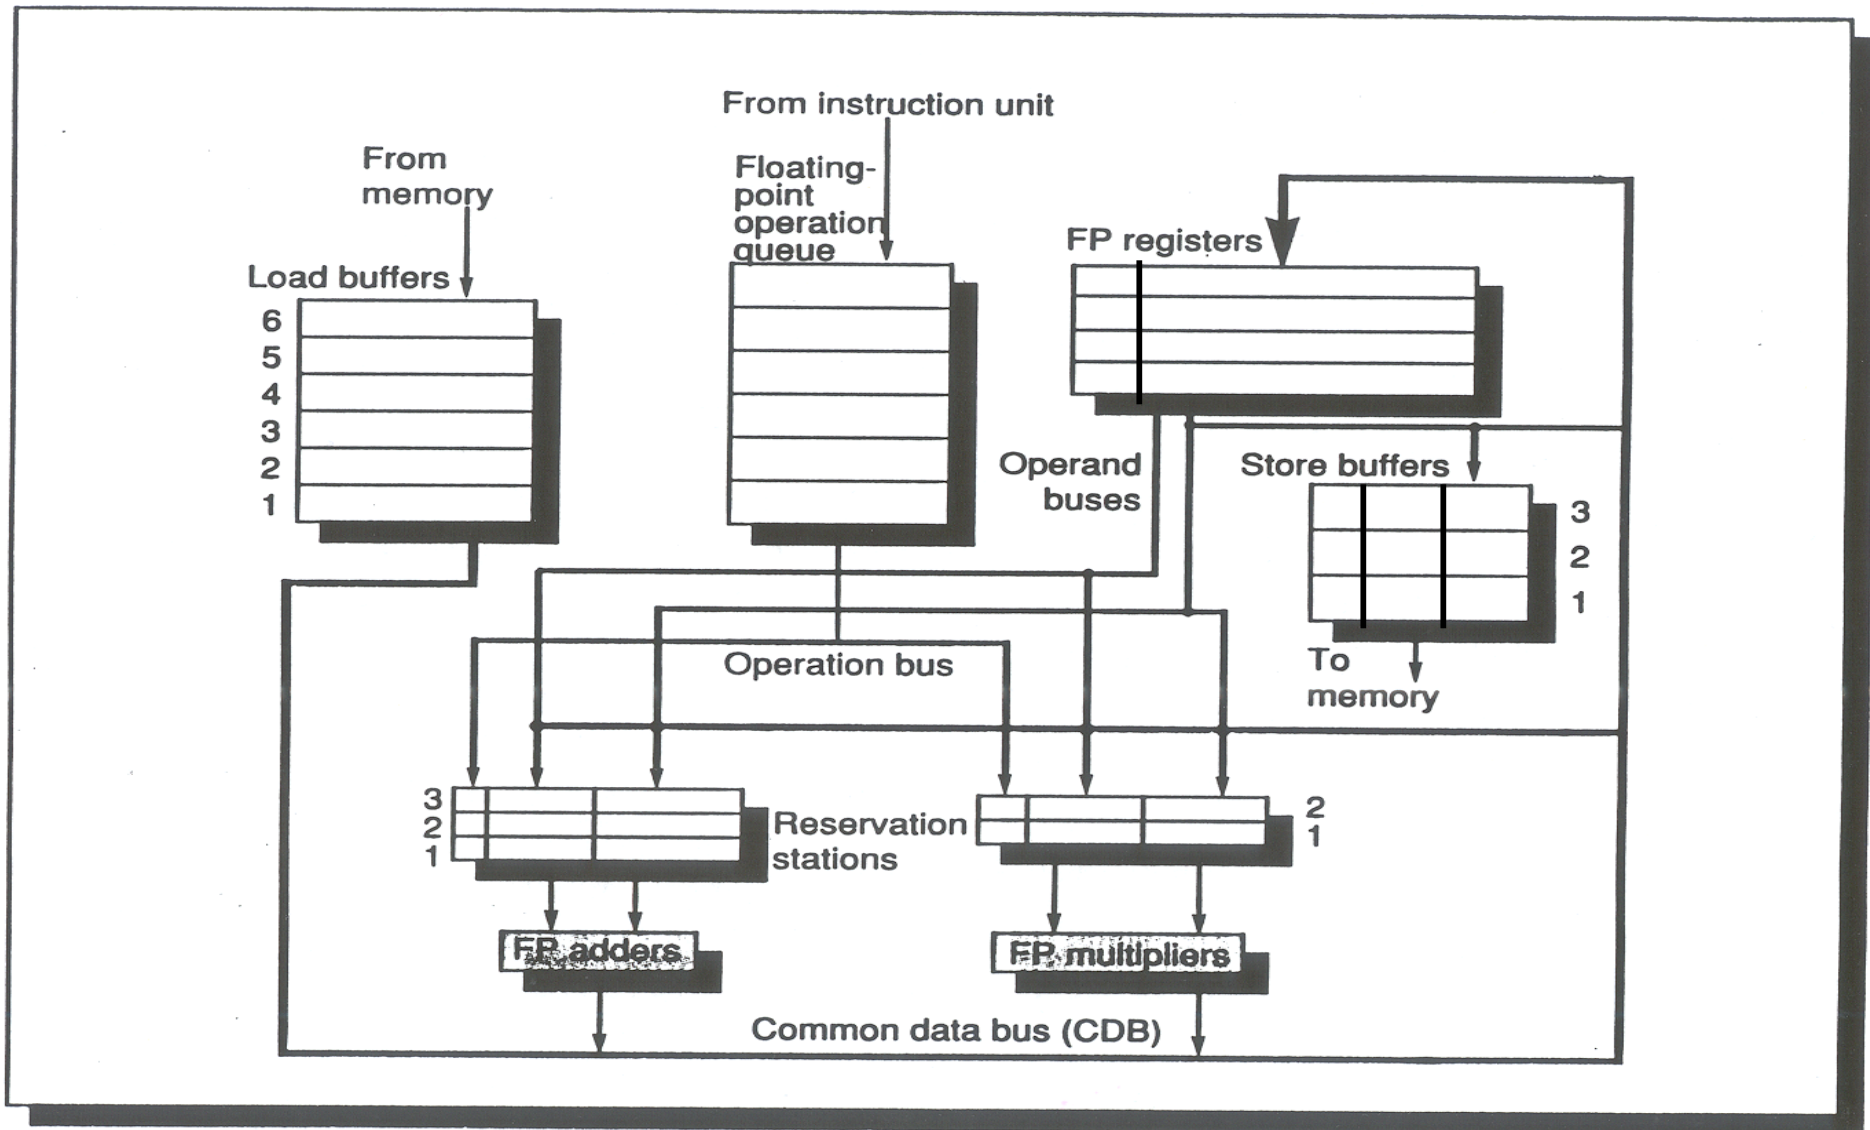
From instruction unit

From memory

Floating-point operation queue

FP registers

Load buffers

6
5
4
3
2
1

Operand buses

Store buffers

3
2
1

To memory

Operation bus

3
2
1

Reservation stations

2
1

FP adders

FP multipliers

Common data bus (CDB)